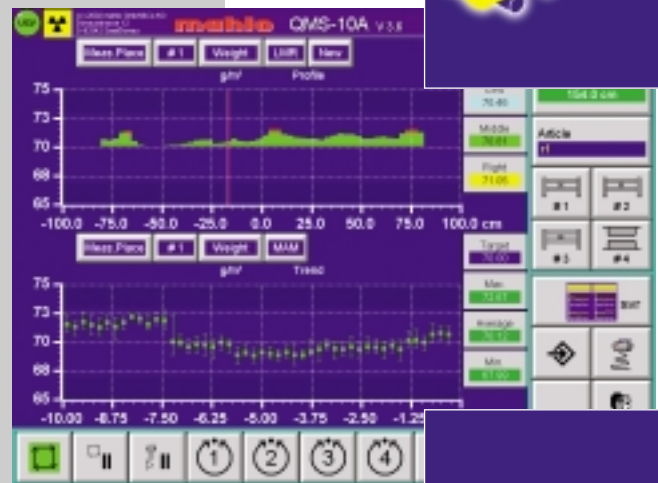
mahlo QMS-10A V3.8

Meas.Place #1 Weight LMR New

g/m² Profile

75
73
70
68
65

-100.0 -75.0 -50.0 -25.0 0.0 25.0 50.0 75.0 100.0 cm

Left
70.60

Middle
70.61

Right
71.05

154.0 cm

Article
r1

#1 #2 #3 #4

Meas.Place #1 Weight MAM

g/m² Trend

75
73
70
68
65

-10.00 -8.75 -7.50 -6.25 -5.00 -3.75 -2.50 -1.25

Target
70.00

Max
72.61

Average
70.12

Min
67.00

① ② ③ ④